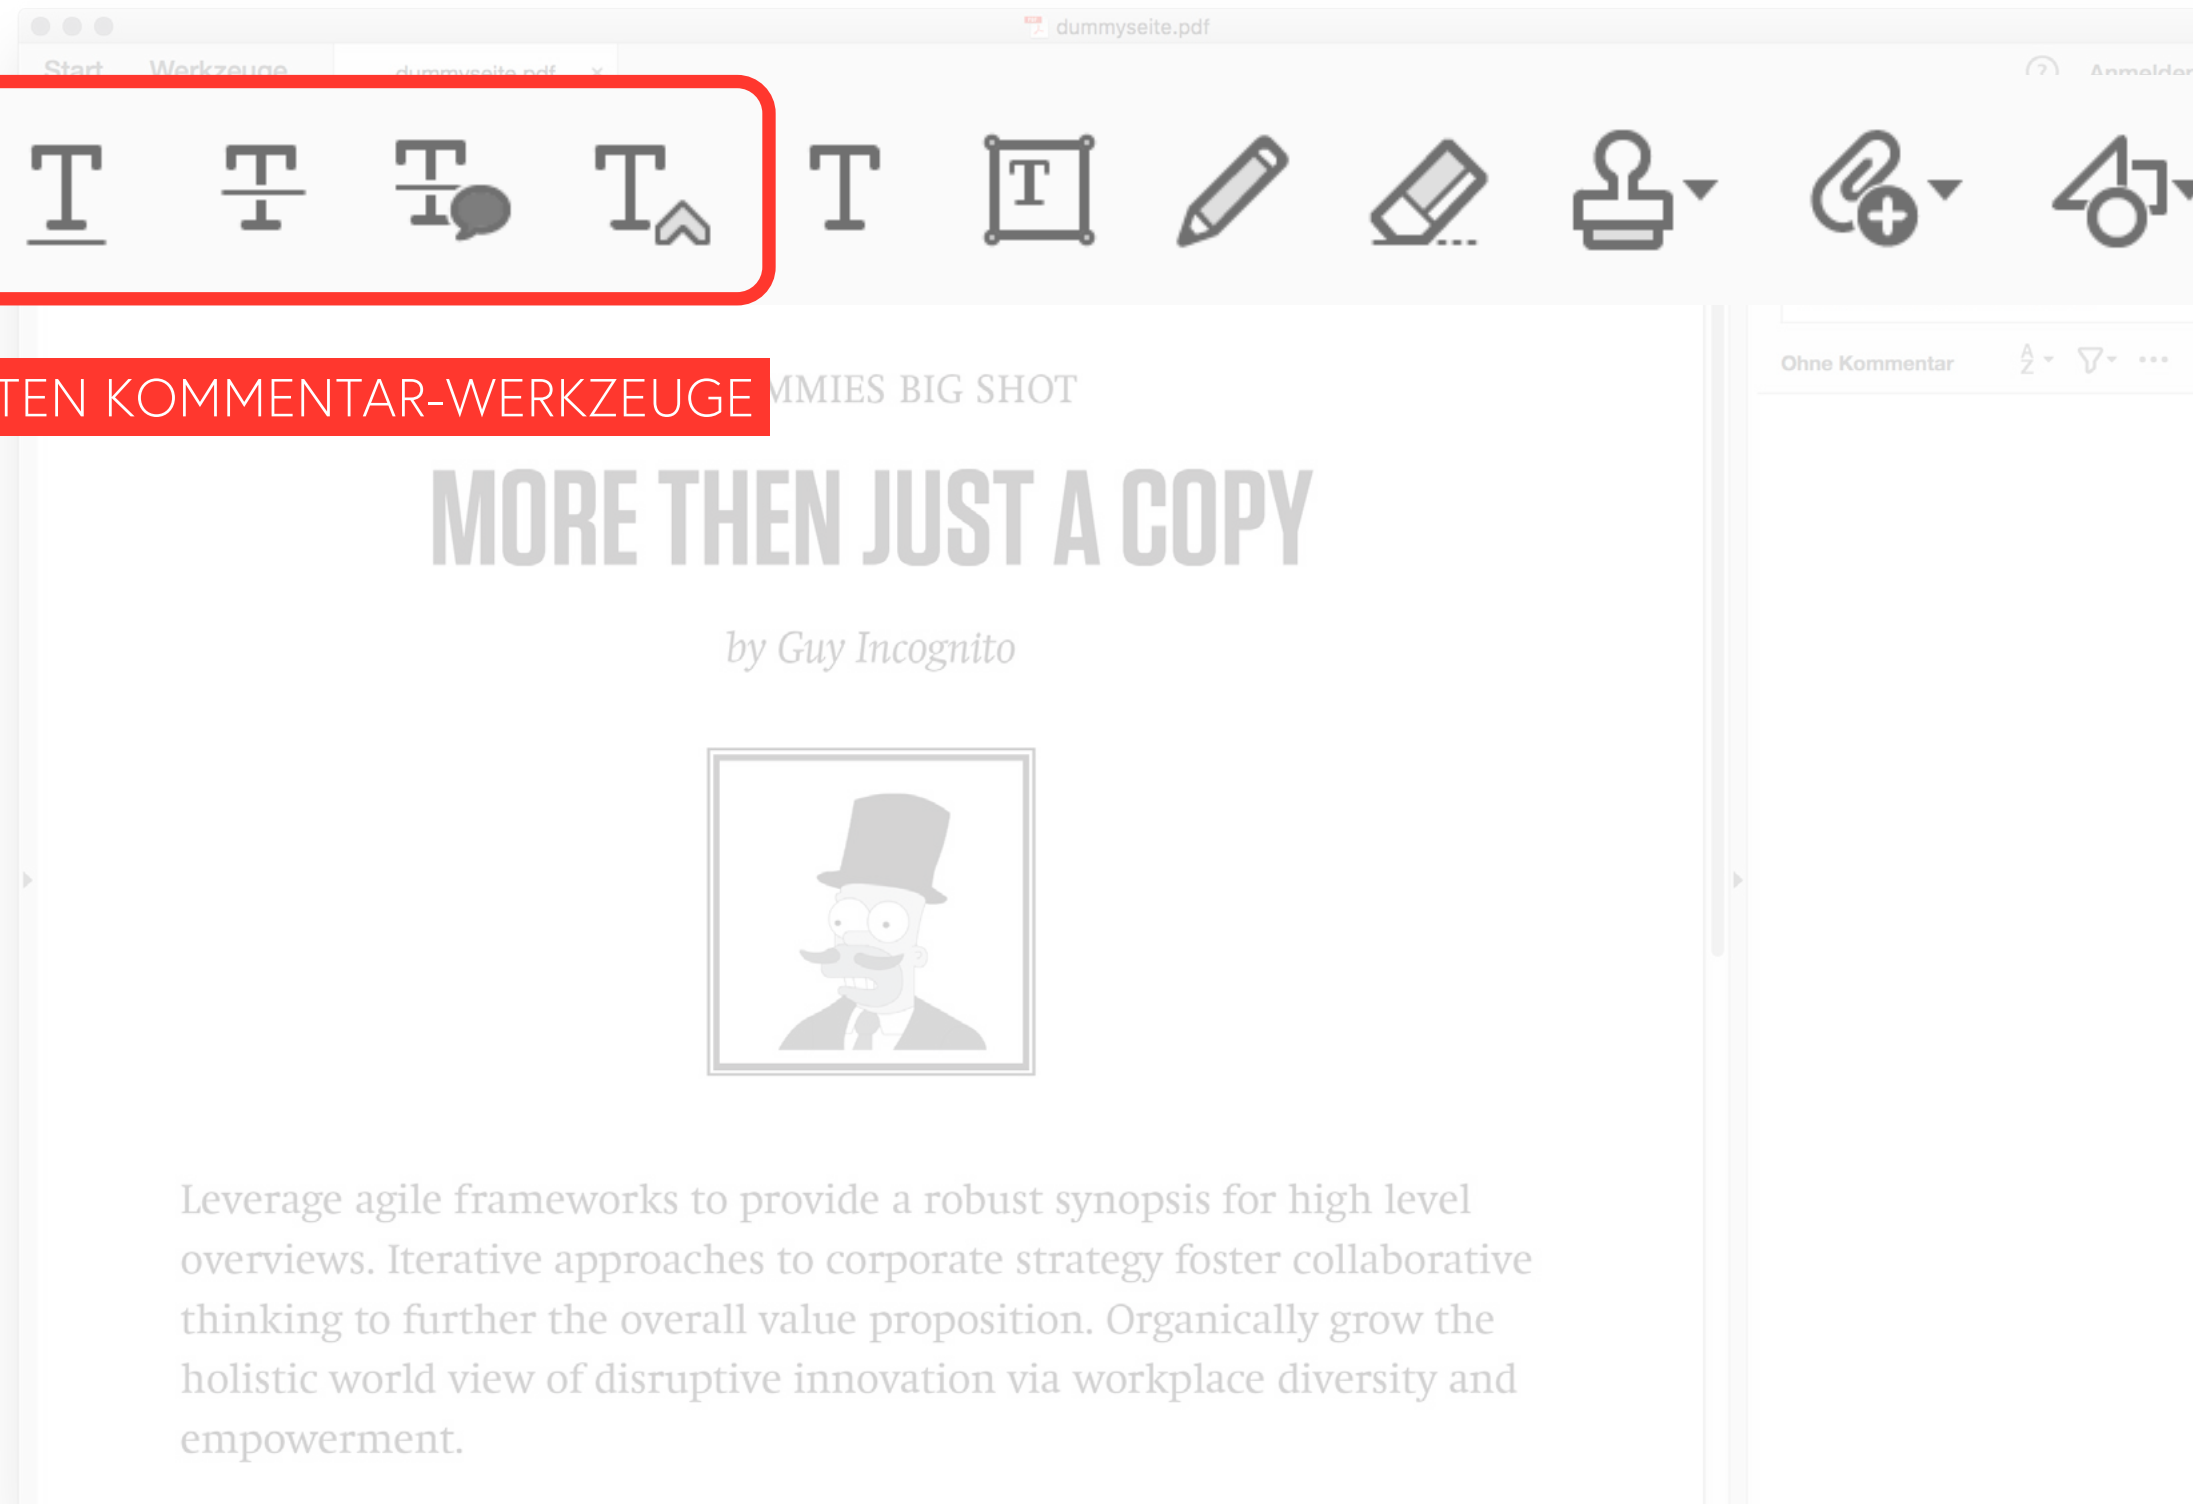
dummyseite.pdf

Start Werkzeuge dummyseite.pdf ×

Anmelden

TEN KOMMENTAR-WERKZEUGE

MMIES BIG SHOT

Ohne Kommentar

MORE THEN JUST A COPY

by Guy Incognito

Leverage agile frameworks to provide a robust synopsis for high level overviews. Iterative approaches to corporate strategy foster collaborative thinking to further the overall value proposition. Organically grow the holistic world view of disruptive innovation via workplace diversity and empowerment.